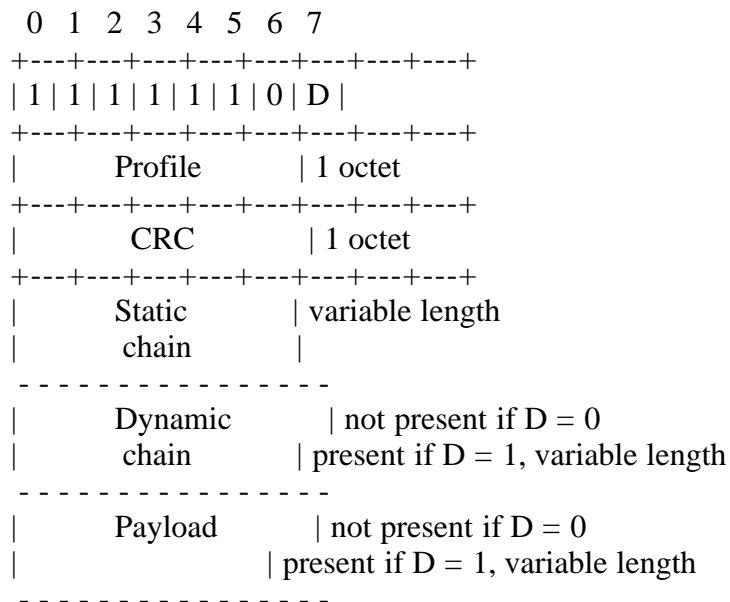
0 1 2 3 4 5 6 7
+---+---+---+---+---+---+---+---+
| 1 | 1 | 1 | 1 | 1 | 1 | 0 | D |
+---+---+---+---+---+---+---+---+
| Profile | 1 octet
+---+---+---+---+---+---+---+---+
| CRC | 1 octet
+---+---+---+---+---+---+---+---+
| Static | variable length
| chain |
- - - - - - - - - - - - - - - -
| Dynamic | not present if D = 0
| chain | present if D = 1, variable length
- - - - - - - - - - - - - - - -
| Payload | not present if D = 0
| | present if D = 1, variable length
- - - - - - - - - - - - - - - -